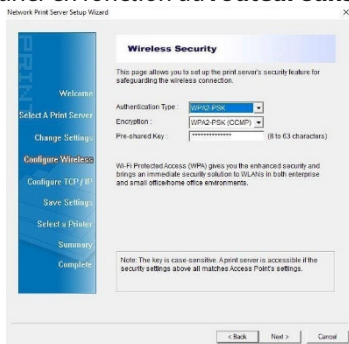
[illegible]

Network Print Server Setup Wizard

×

Welcome

Select A Print Server

Change Settings

Configure Wireless

Configure TCP/IP

Save Settings

Select a Printer

Summary

Complete

Wireless Security

This page allows you to set up the print server's security feature for safeguarding the wireless connection.

Authentication Type : WPA2-PSK

Encryption : WPA2-PSK (CCMP)

Pre-shared Key : ************ (8 to 63 characters)

Wi-Fi Protected Access (WPA) gives you the enhanced security and brings an immediate security solution to WLANs in both enterprise and small office/home office environments.

Note: The key is case-sensitive. A print server is accessible if the security settings above all matches Access Point's settings.

< Back

Next >

Cancel